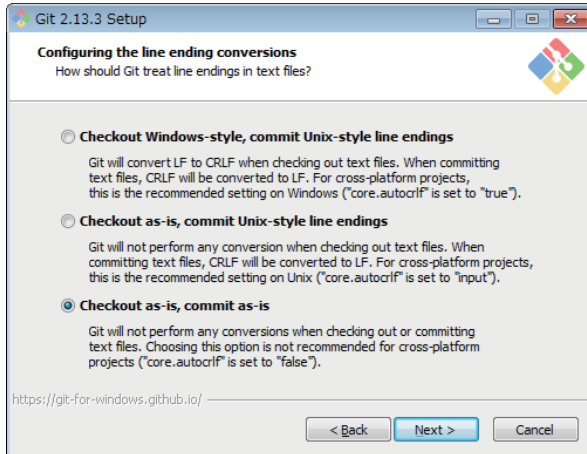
Git 2.13.3 Setup

Configuring the line ending conversions
How should Git treat line endings in text files?

Checkout Windows-style, commit Unix-style line endings

Git will convert LF to CRLF when checking out text files. When committing text files, CRLF will be converted to LF. For cross-platform projects, this is the recommended setting on Windows ("core.autocrlf" is set to "true").

Checkout as-is, commit Unix-style line endings

Git will not perform any conversion when checking out text files. When committing text files, CRLF will be converted to LF. For cross-platform projects, this is the recommended setting on Unix ("core.autocrlf" is set to "input").

Checkout as-is, commit as-is

Git will not perform any conversions when checking out or committing text files. Choosing this option is not recommended for cross-platform projects ("core.autocrlf" is set to "false").

https://git-for-windows.github.io/

< Back    Next >    Cancel